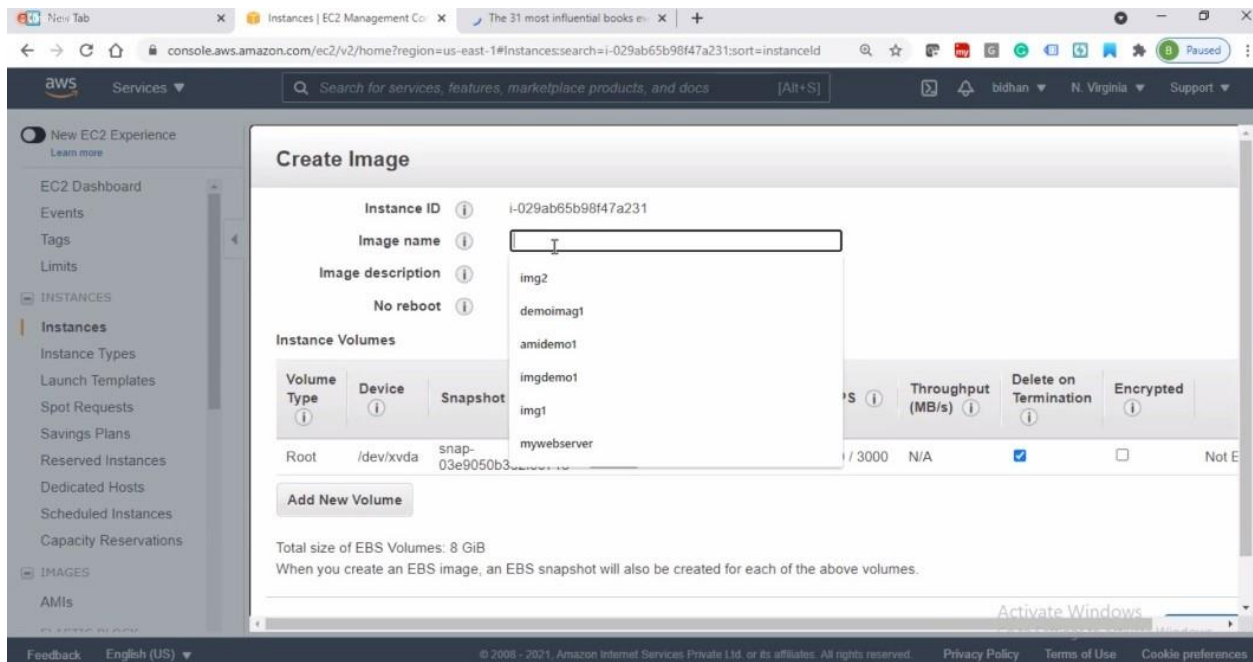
New Tab
Instances | EC2 Management Co
The 31 most influential books e
console.aws.amazon.com/ec2/v2/home?region=us-east-1#Instances:search=i-029ab65b98f47a231;sort=instanceId
Paused

aws Services ▼
Search for services, features, marketplace products, and docs [Alt+S]
bidhan ▼ N. Virginia ▼ Support ▼

New EC2 Experience
Learn more
EC2 Dashboard
Events
Tags
Limits
INSTANCES
Instances
Instance Types
Launch Templates
Spot Requests
Savings Plans
Reserved Instances
Dedicated Hosts
Scheduled Instances
Capacity Reservations
IMAGES
AMIs

Create Image

Instance ID i-029ab65b98f47a231
Image name
Image description
No reboot

img2
demoimag1
amidemo1
imgdemo1
img1
mywebserver

Instance Volumes

| Volume Type | Device | Snapshot | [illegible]PS | Throughput (MB/s) | Delete on Termination | Encrypted | |
|---|---|---|---|---|---|---|---|
| Root | /dev/xvda | snap-03e9050b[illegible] | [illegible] / 3000 | N/A | ☑ | ☐ | Not E |

Add New Volume

Total size of EBS Volumes: 8 GiB
When you create an EBS image, an EBS snapshot will also be created for each of the above volumes.

Activate Windows

Feedback English (US) ▼
© 2008 - 2021, Amazon Internet Services Private Ltd. or its affiliates. All rights reserved.
Privacy Policy Terms of Use Cookie preferences